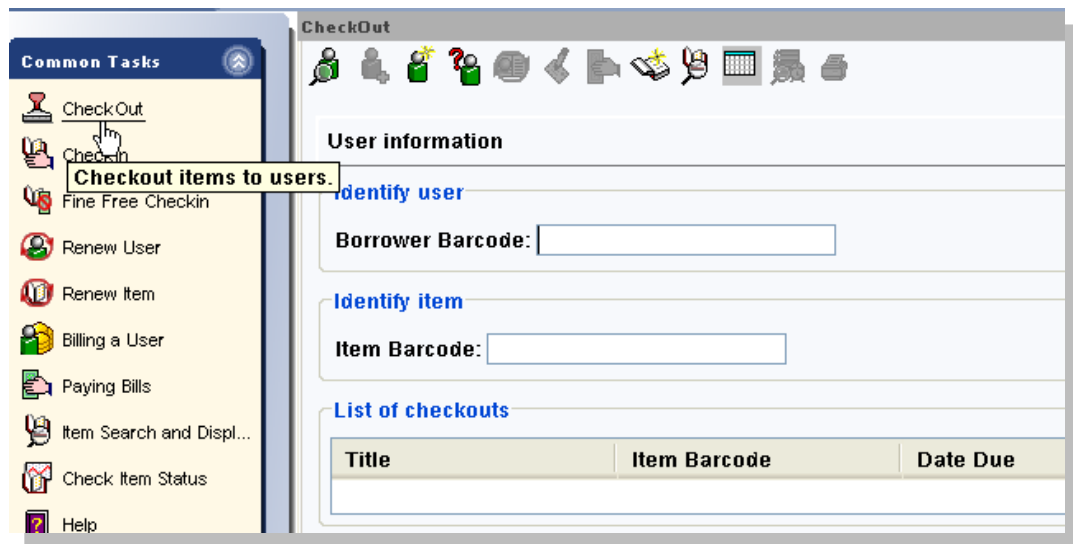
Common Tasks

CheckOut

CheckIn

Checkout items to users.

Fine Free Checkin

Renew User

Renew Item

Billing a User

Paying Bills

Item Search and Displ...

Check Item Status

Help

CheckOut

User information

Identify user

Borrower Barcode:

Identify item

Item Barcode:

List of checkouts

| Title | Item Barcode | Date Due |
|---|---|---|
| | | |